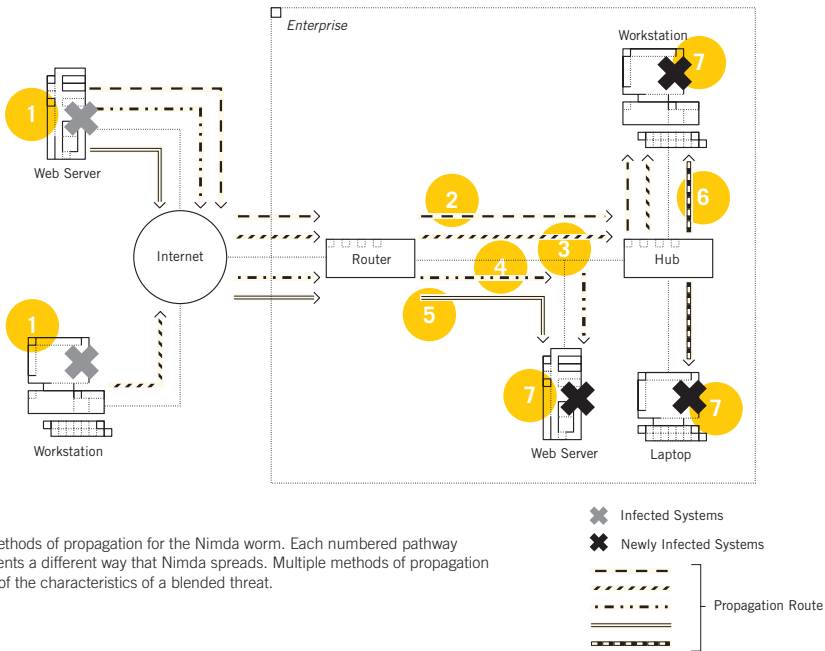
Enterprise

Workstation

7

1

Web Server

2

6

Internet

Router

3

Hub

4

5

1

7

7

Workstation

Web Server

Laptop

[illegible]ethods of propagation for the Nimda worm. Each numbered pathway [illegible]ents a different way that Nimda spreads. Multiple methods of propagation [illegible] of the characteristics of a blended threat.

Infected Systems

Newly Infected Systems

Propagation Route